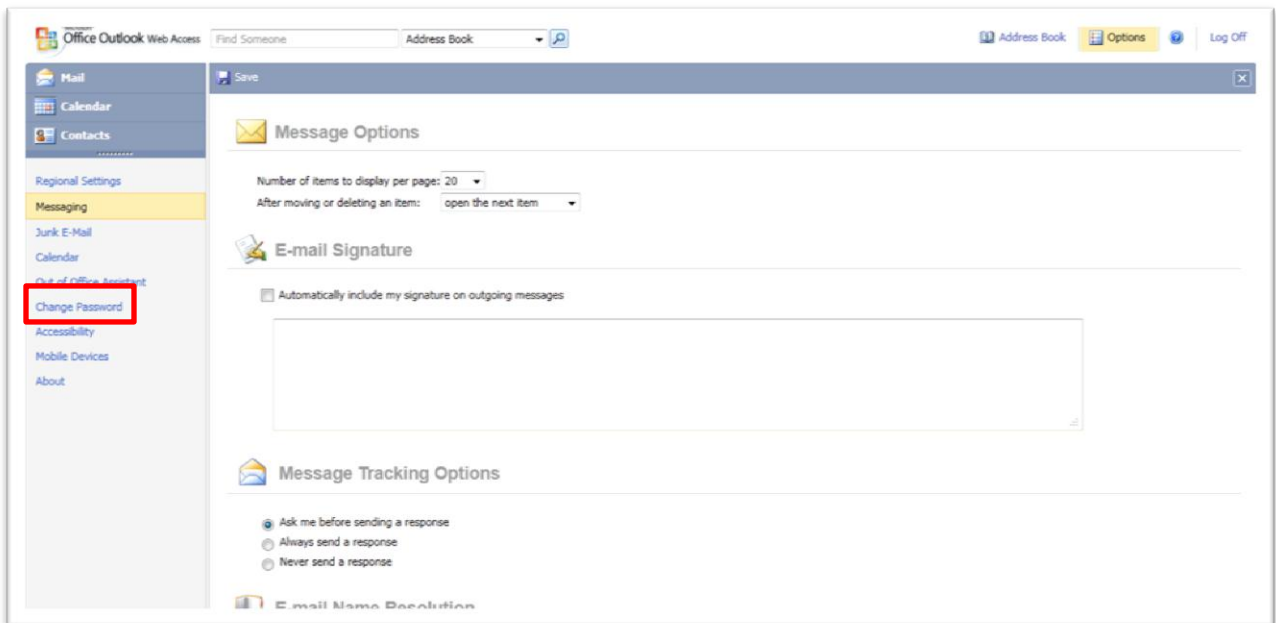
Microsoft Office Outlook Web Access
Find Someone
Address Book
Address Book
Options
Log Off

Mail
Calendar
Contacts

Regional Settings
Messaging
Junk E-Mail
Calendar
Out of Office Assistant
Change Password
Accessibility
Mobile Devices
About

Save

Message Options

Number of items to display per page: 20
After moving or deleting an item: open the next item

E-mail Signature

Automatically include my signature on outgoing messages

Message Tracking Options

Ask me before sending a response
Always send a response
Never send a response

E-mail Name Resolution